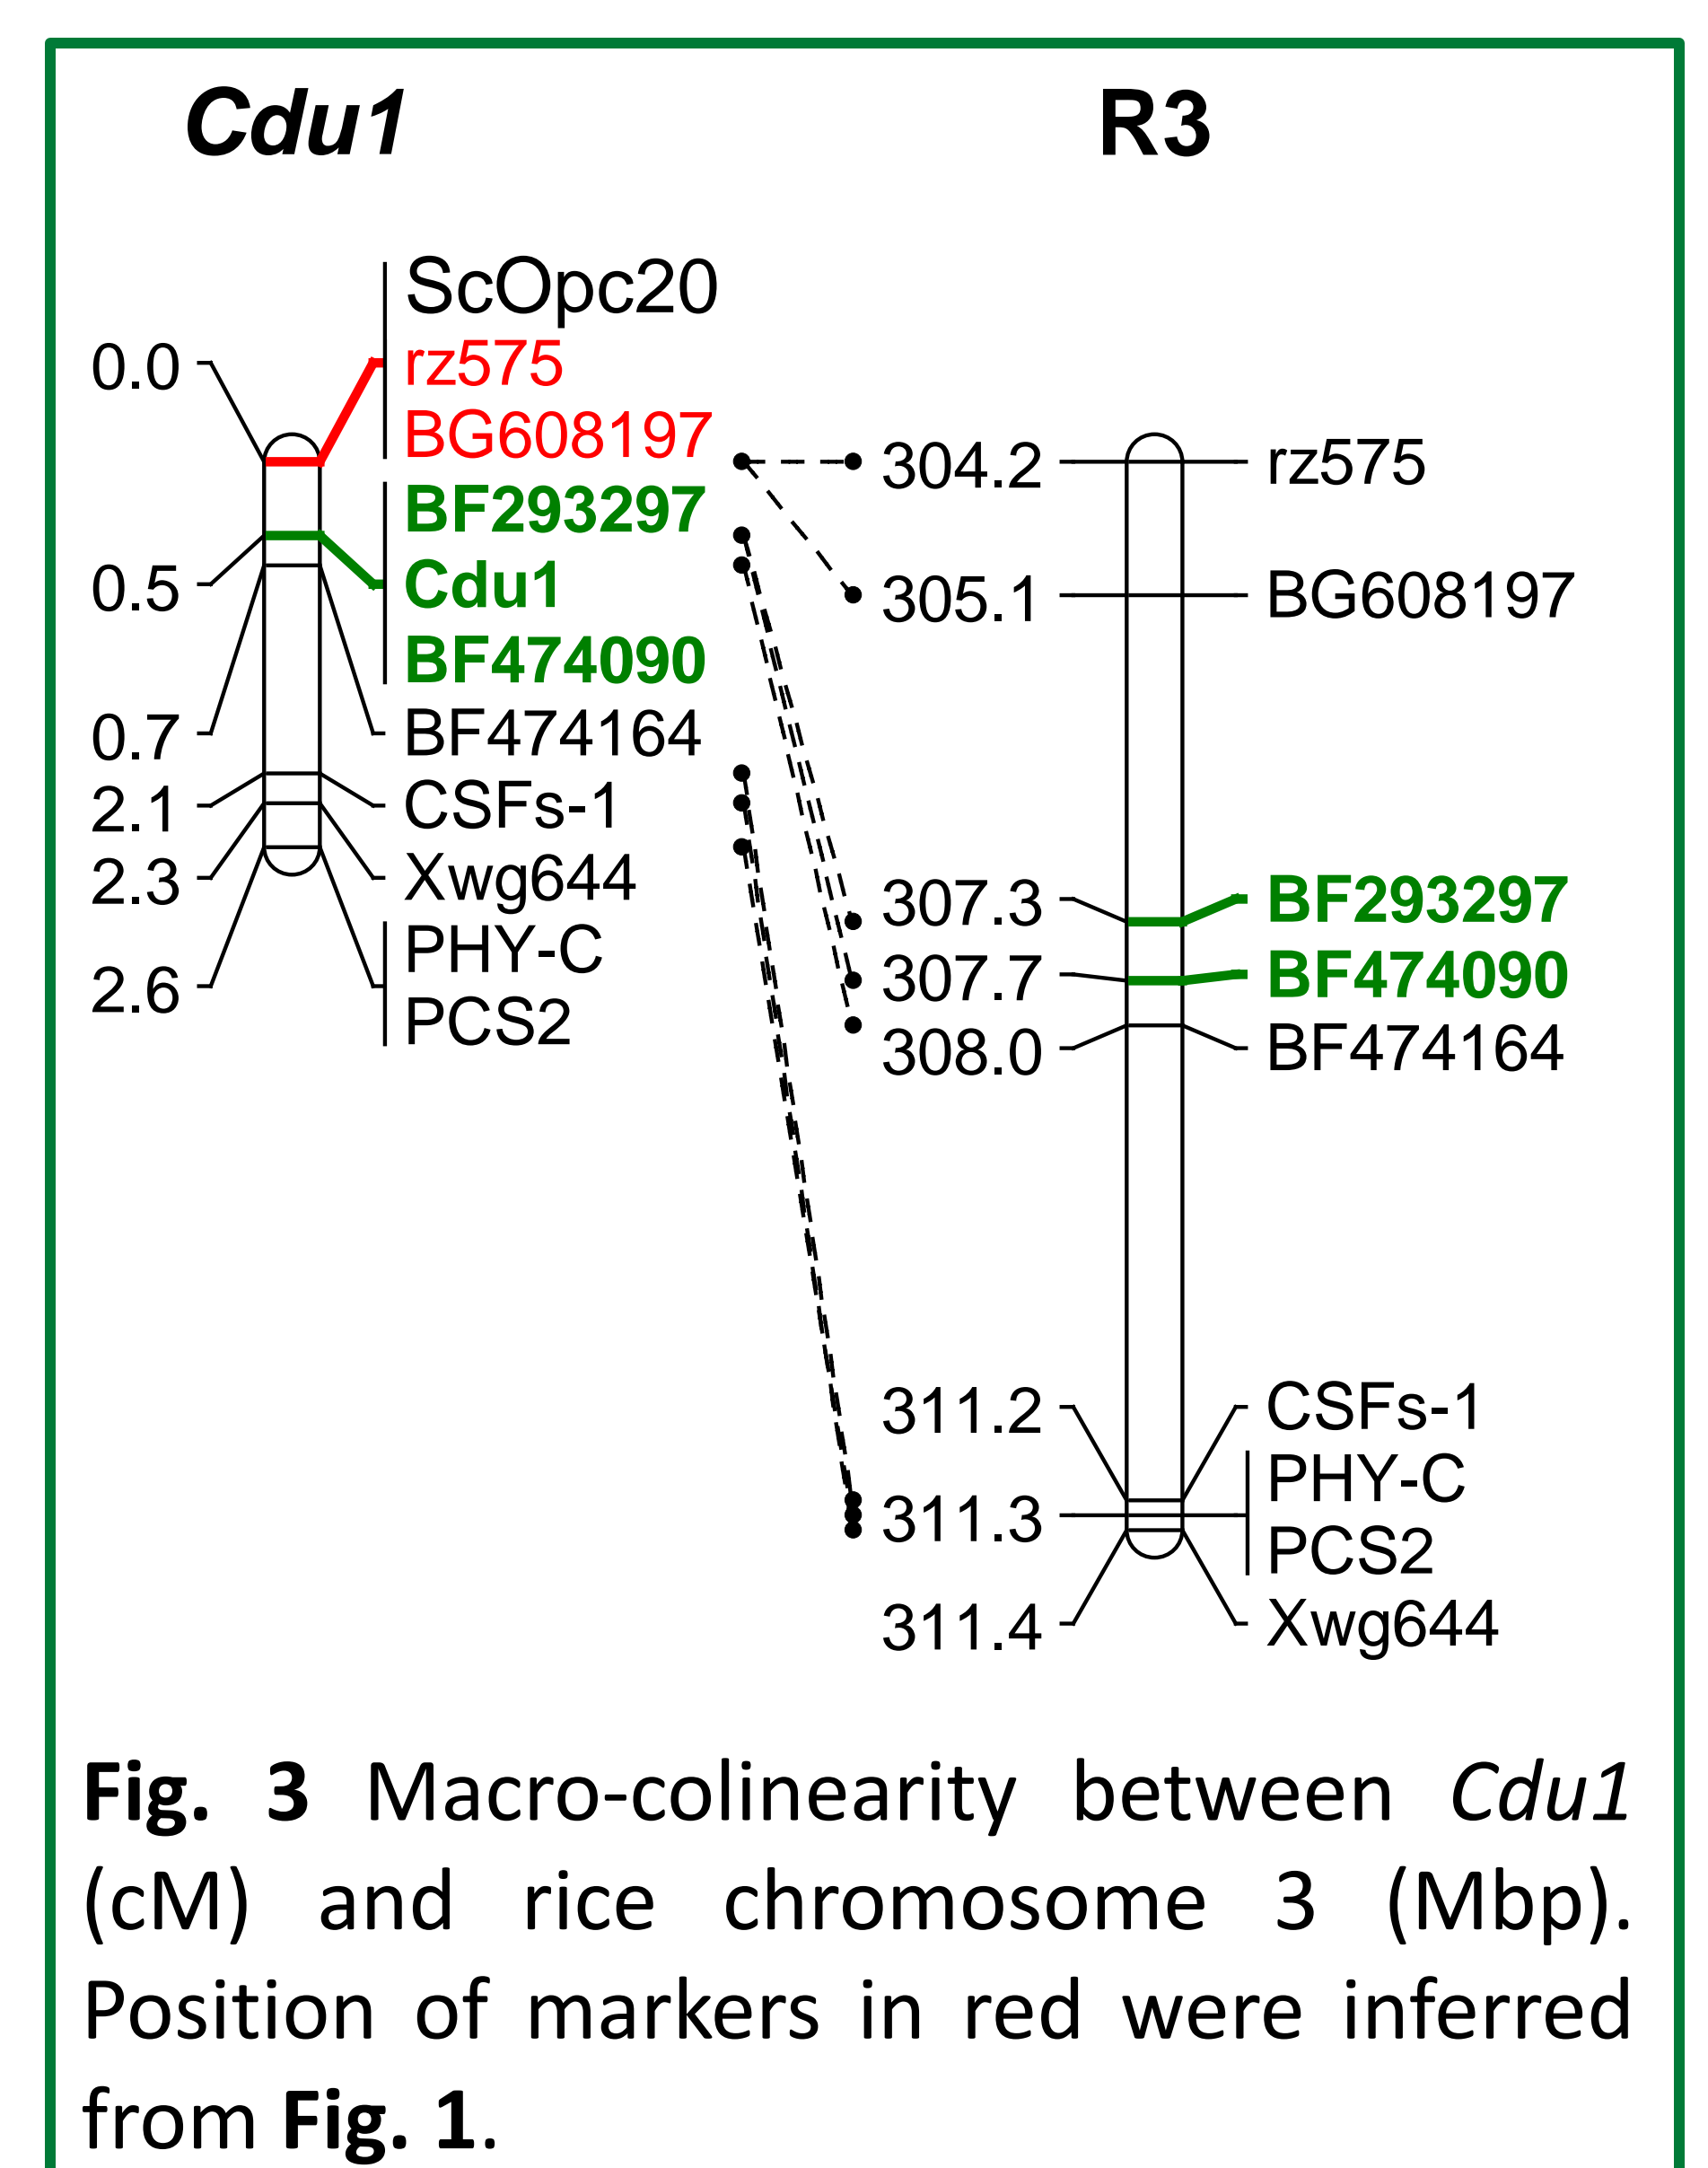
Cdu1

R3

ScOpc20
0.0 rz575
BG608197
BF293297
0.5 Cdu1
BF474090
0.7 BF474164
2.1 CSFs-1
2.3 Xwg644
2.6 PHY-C
PCS2

304.2 rz575
305.1 BG608197
307.3 BF293297
307.7 BF474090
308.0 BF474164
311.2 CSFs-1
311.3 PHY-C
PCS2
311.4 Xwg644

Fig. 3 Macro-colinearity between Cdu1 (cM) and rice chromosome 3 (Mbp). Position of markers in red were inferred from Fig. 1.